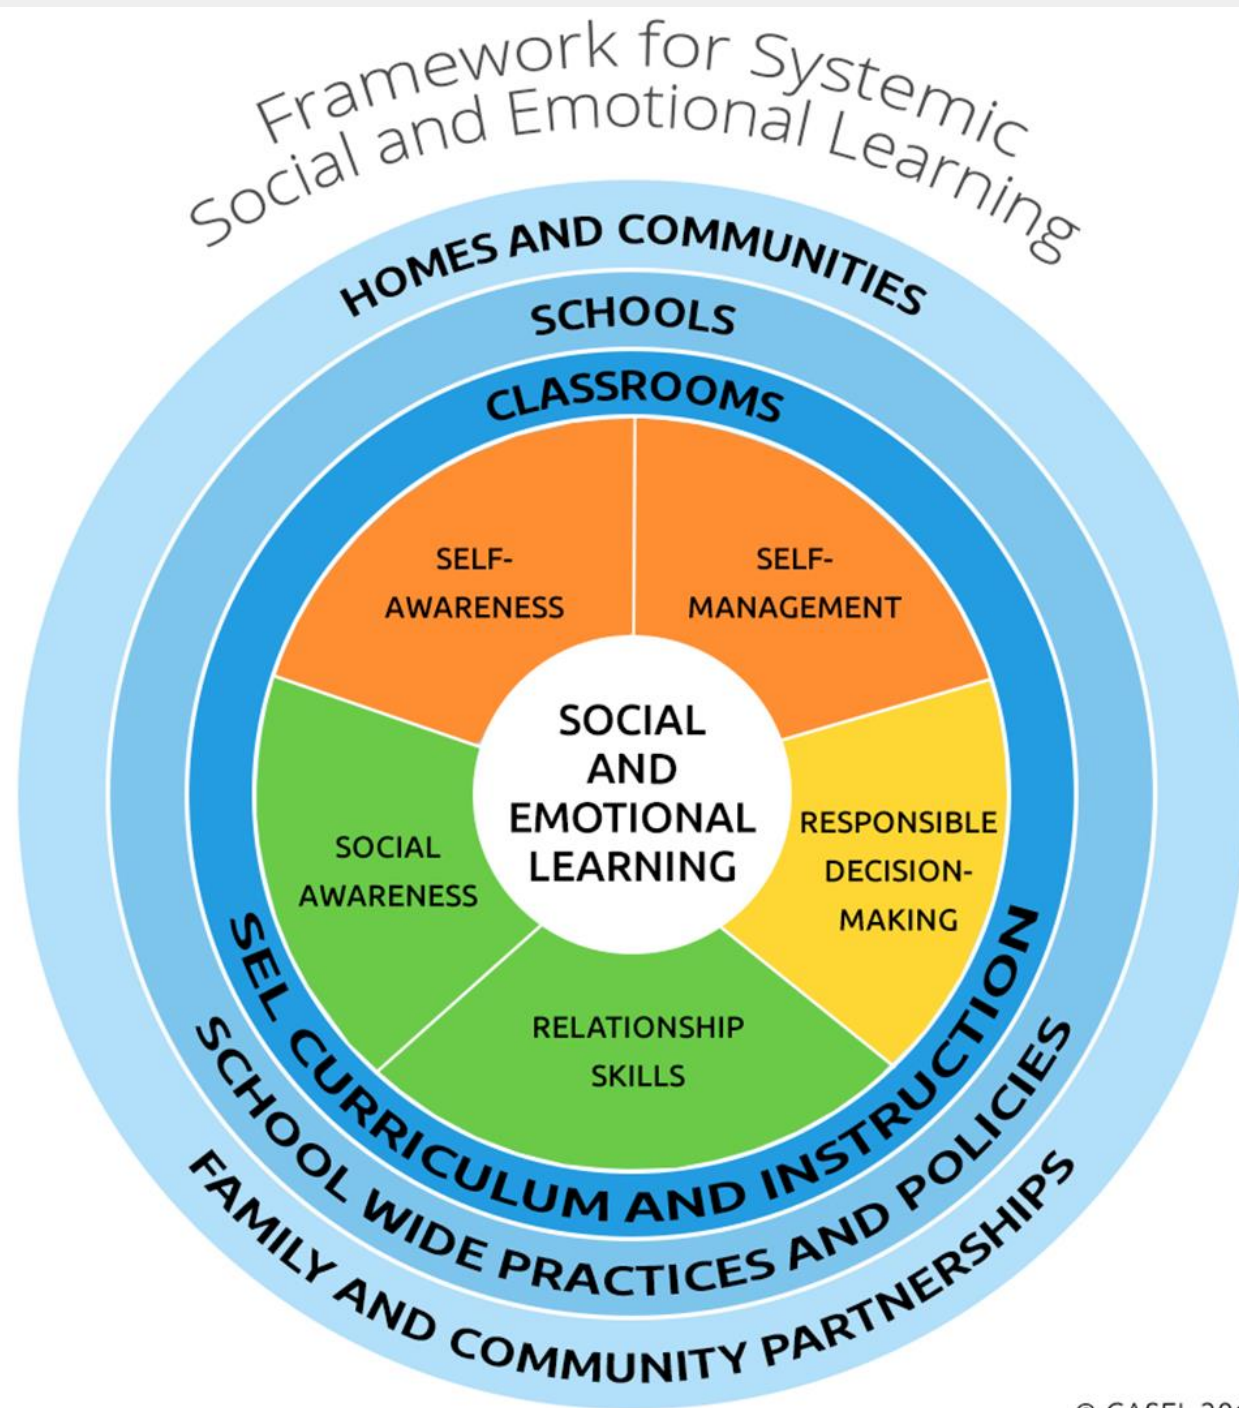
Framework for Systemic Social and Emotional Learning

HOMES AND COMMUNITIES

SCHOOLS

CLASSROOMS

SELF-AWARENESS

SELF-MANAGEMENT

SOCIAL AND EMOTIONAL LEARNING

SOCIAL AWARENESS

RESPONSIBLE DECISION-MAKING

RELATIONSHIP SKILLS

SEL CURRICULUM AND INSTRUCTION

SCHOOL WIDE PRACTICES AND POLICIES

FAMILY AND COMMUNITY PARTNERSHIPS

© CASEL 20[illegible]